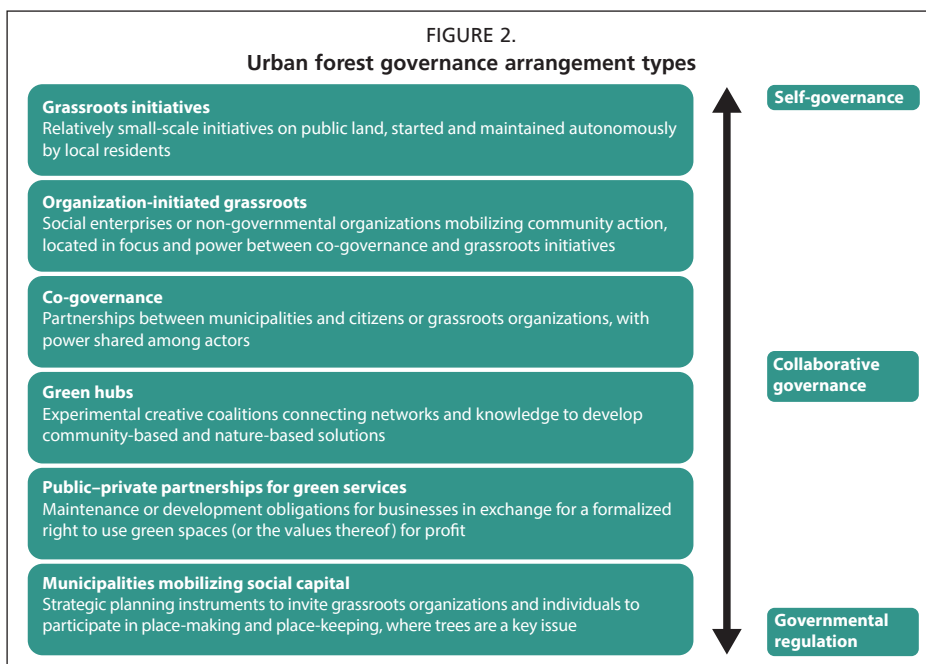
FIGURE 2.
Urban forest governance arrangement types

Grassroots initiatives
Relatively small-scale initiatives on public land, started and maintained autonomously by local residents

Organization-initiated grassroots
Social enterprises or non-governmental organizations mobilizing community action, located in focus and power between co-governance and grassroots initiatives

Co-governance
Partnerships between municipalities and citizens or grassroots organizations, with power shared among actors

Green hubs
Experimental creative coalitions connecting networks and knowledge to develop community-based and nature-based solutions

Public–private partnerships for green services
Maintenance or development obligations for businesses in exchange for a formalized right to use green spaces (or the values thereof) for profit

Municipalities mobilizing social capital
Strategic planning instruments to invite grassroots organizations and individuals to participate in place-making and place-keeping, where trees are a key issue

Self-governance

Collaborative governance

Governmental regulation